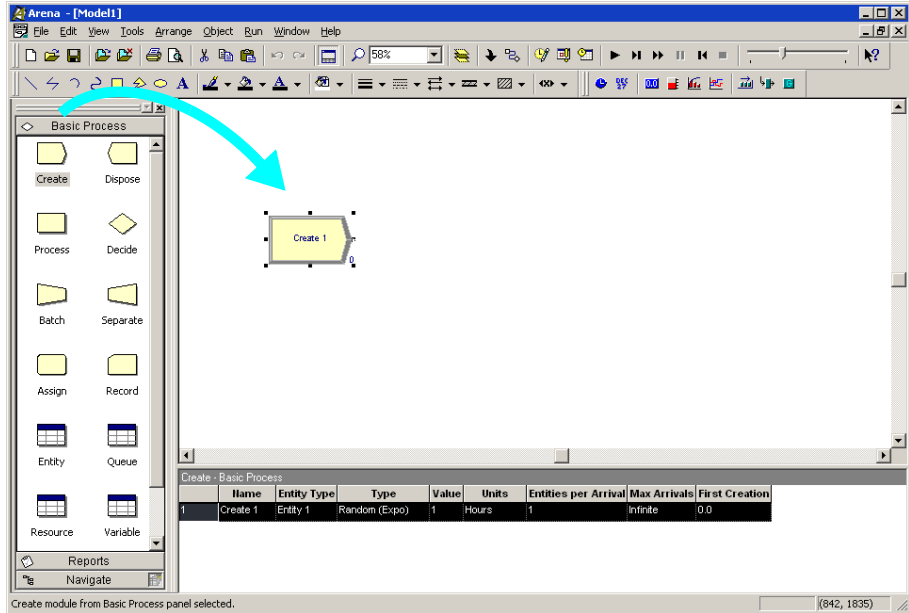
Arena - [Model1]

File Edit View Tools Arrange Object Run Window Help

58%

Basic Process

Create

Dispose

Process

Decide

Batch

Separate

Assign

Record

Entity

Queue

Resource

Variable

Reports

Navigate

Create 1

0

Create - Basic Process

| | Name | Entity Type | Type | Value | Units | Entities per Arrival | Max Arrivals | First Creation |
|---|---|---|---|---|---|---|---|---|
| 1 | Create 1 | Entity 1 | Random (Expo) | 1 | Hours | 1 | Infinite | 0.0 |

Create module from Basic Process panel selected.

(842, 1835)